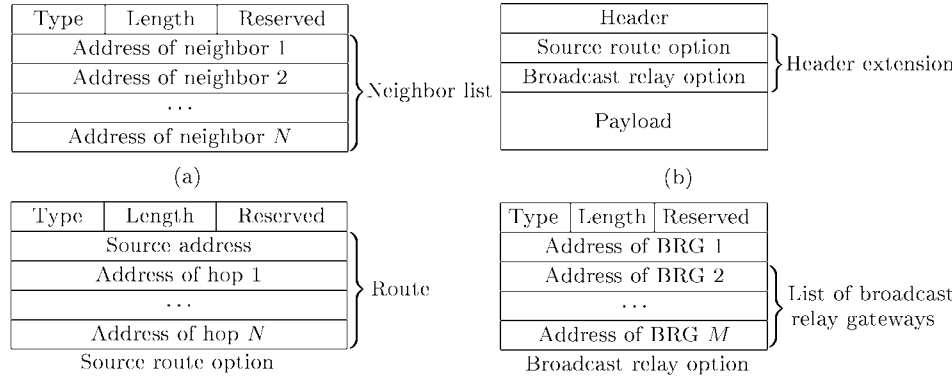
| Type | Length | Reserved |
|---|---|---|
| Address of neighbor 1 | | |
| Address of neighbor 2 | | |
| ... | | |
| Address of neighbor $N$ | | |

Neighbor list

(a)

| Header |
|---|
| Source route option |
| Broadcast relay option |
| Payload |

Header extension

(b)

| Type | Length | Reserved |
|---|---|---|
| Source address | | |
| Address of hop 1 | | |
| ... | | |
| Address of hop $N$ | | |

Route

Source route option

| Type | Length | Reserved |
|---|---|---|
| Address of BRG 1 | | |
| Address of BRG 2 | | |
| ... | | |
| Address of BRG $M$ | | |

List of broadcast relay gateways

Broadcast relay option